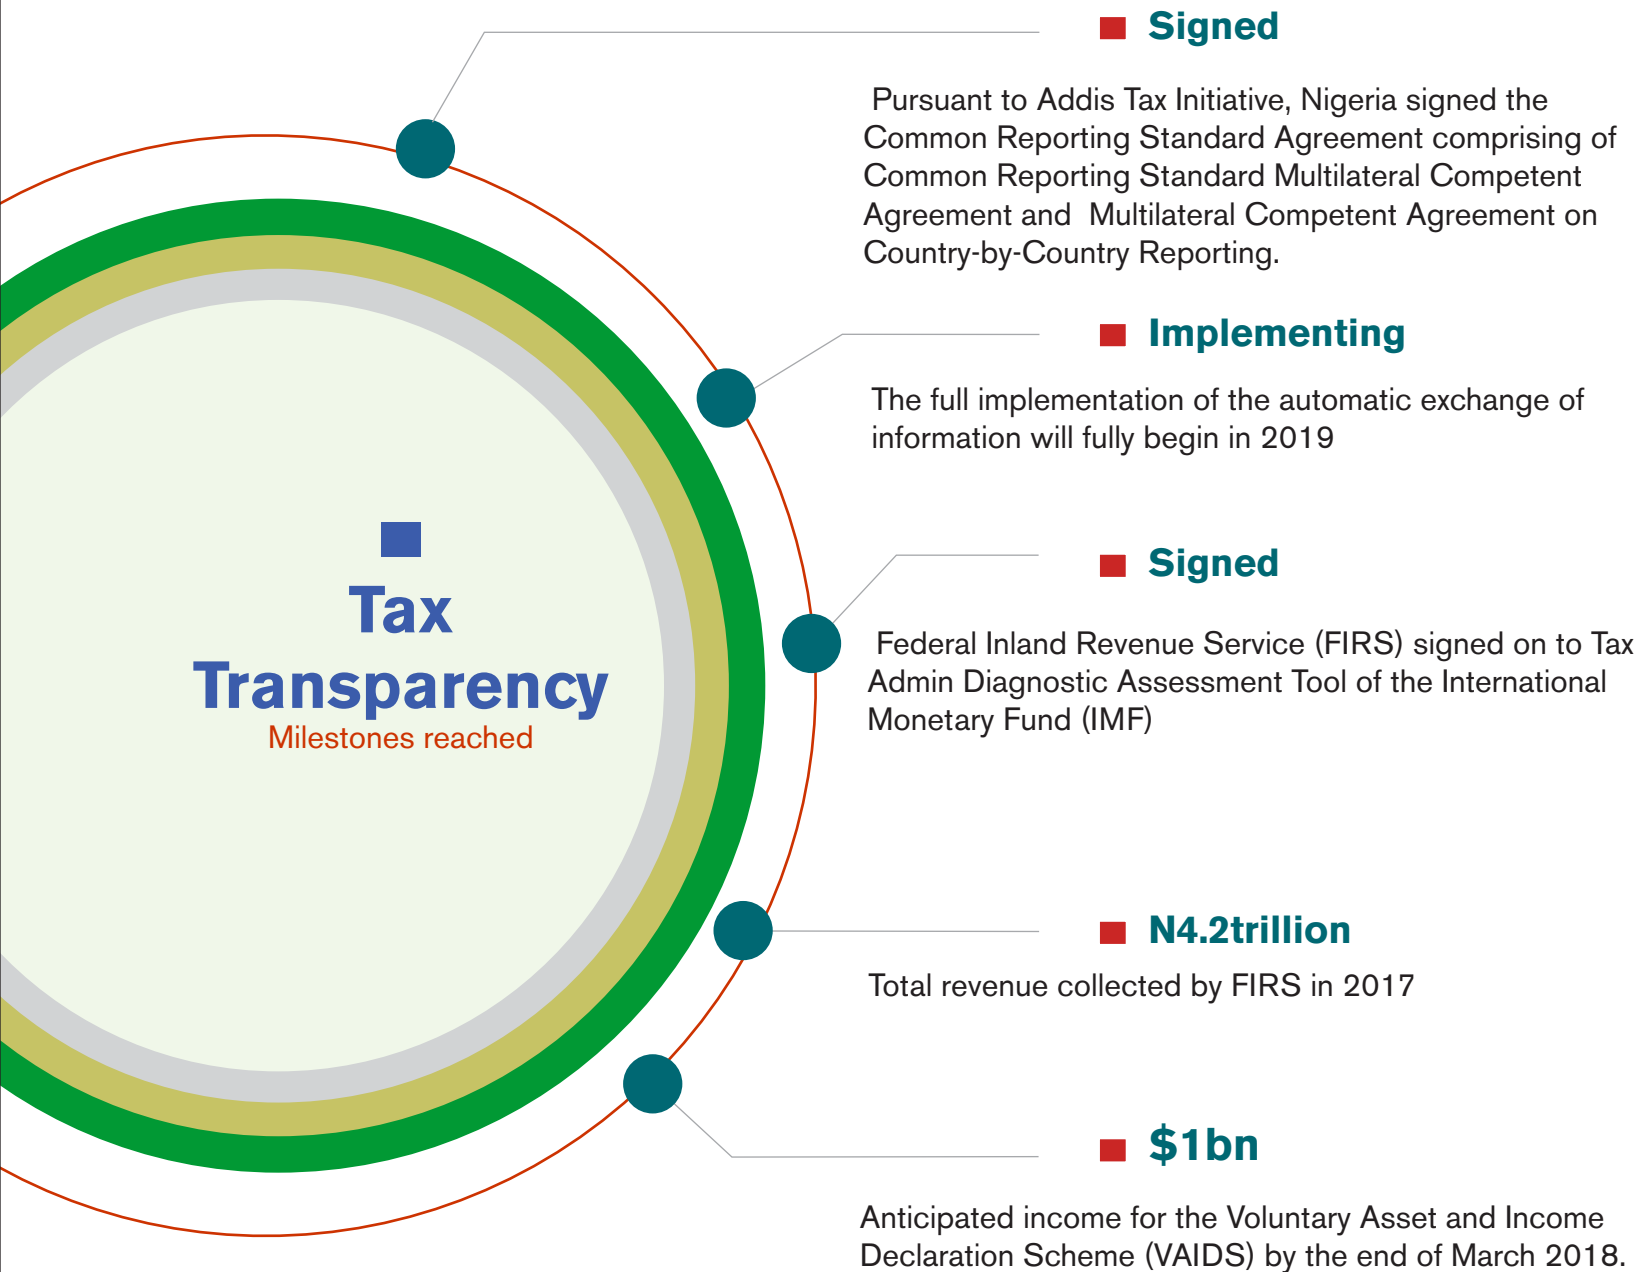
Tax Transparency
Milestones reached

Signed

Pursuant to Addis Tax Initiative, Nigeria signed the Common Reporting Standard Agreement comprising of Common Reporting Standard Multilateral Competent Agreement and Multilateral Competent Agreement on Country-by-Country Reporting.

Implementing

The full implementation of the automatic exchange of information will fully begin in 2019

Signed

Federal Inland Revenue Service (FIRS) signed on to Tax Admin Diagnostic Assessment Tool of the International Monetary Fund (IMF)

N4.2trillion

Total revenue collected by FIRS in 2017

$1bn

Anticipated income for the Voluntary Asset and Income Declaration Scheme (VAIDS) by the end of March 2018.